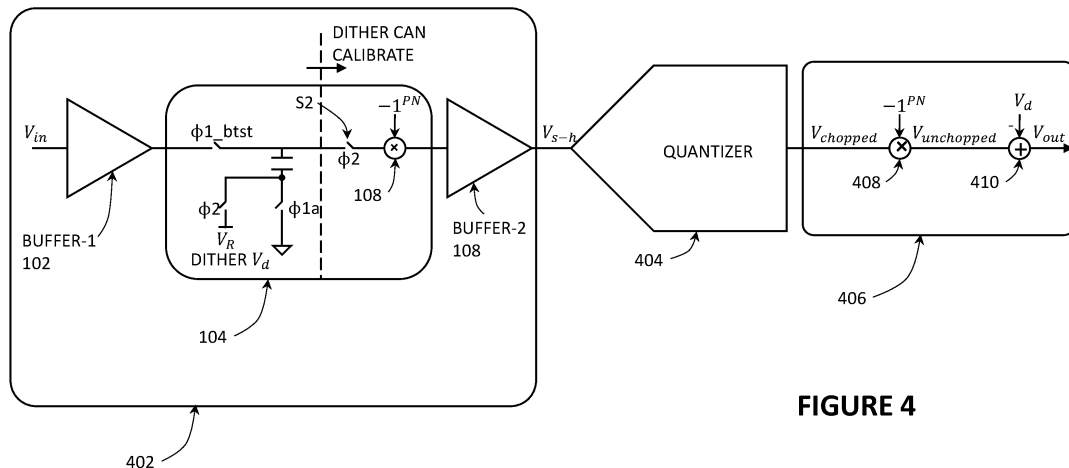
DITHER CAN CALIBRATE

$V_{in}$

S2

$-1^{PN}$

ϕ1_btst

ϕ2

ϕ2

ϕ1a

$V_R$

DITHER $V_d$

108

BUFFER-1
102

BUFFER-2
108

104

402

$V_{s-h}$

QUANTIZER

404

$V_{chopped}$

$-1^{PN}$

$V_{unchopped}$

$V_d$

-

$V_{out}$

408

410

406

FIGURE 4